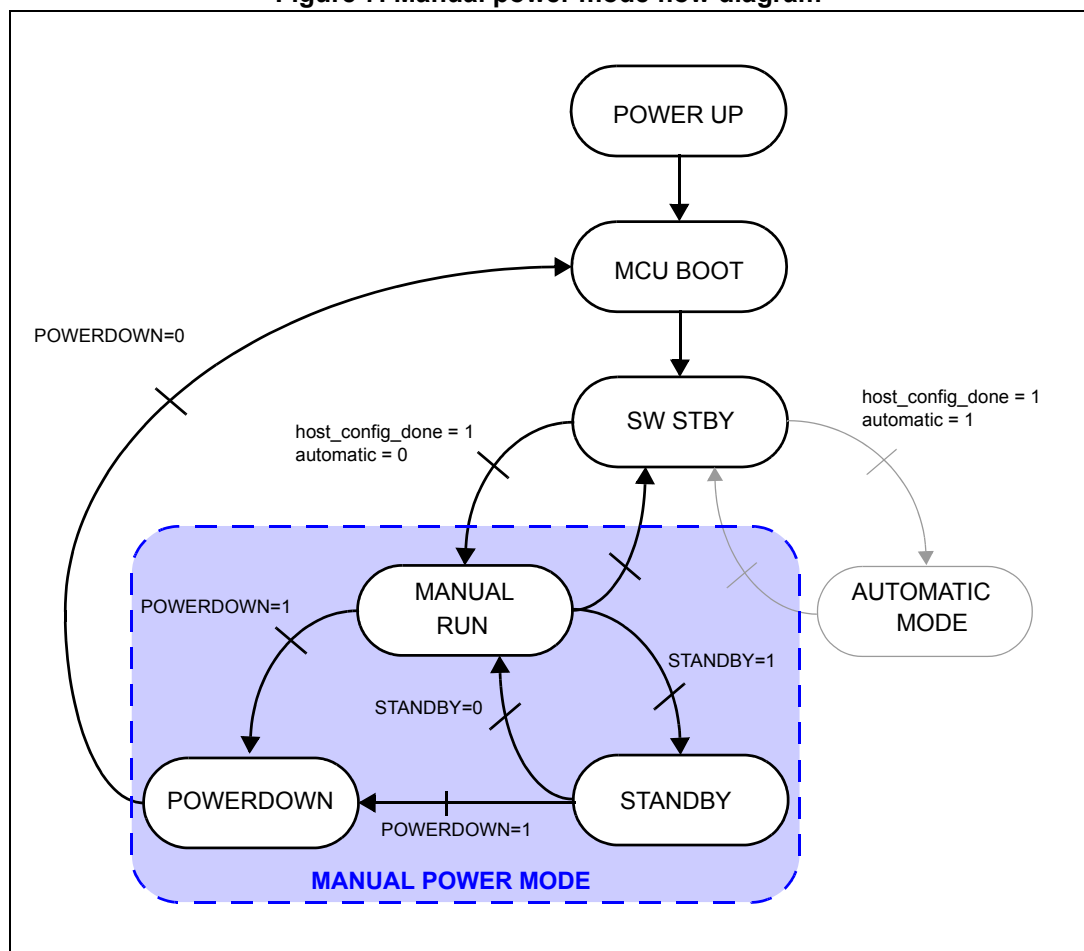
Figure 7. Manual power mode flow diagram

POWER UP

MCU BOOT

POWERDOWN=0

SW STBY

host_config_done = 1
automatic = 0

host_config_done = 1
automatic = 1

MANUAL RUN

AUTOMATIC MODE

POWERDOWN=1

STANDBY=1

STANDBY=0

POWERDOWN

STANDBY

POWERDOWN=1

MANUAL POWER MODE